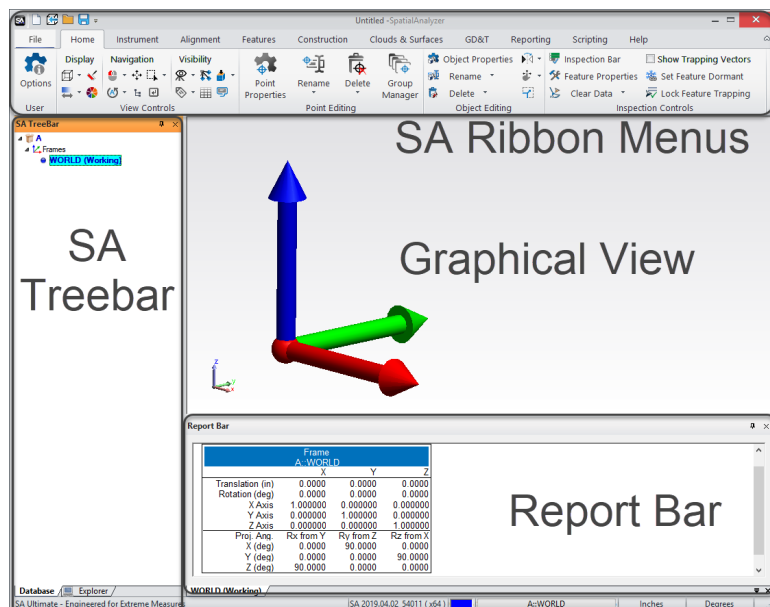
Untitled - SpatialAnalyzer

File Home Instrument Alignment Features Construction Clouds & Surfaces GD&T Reporting Scripting Help

Options
User

Display Navigation Visibility
View Controls

Point Properties Rename Delete Group Manager
Point Editing

Object Properties
Rename
Delete
Object Editing

Inspection Bar
Feature Properties
Clear Data
Show Trapping Vectors
Set Feature Dormant
Lock Feature Trapping
Inspection Controls

SA TreeBar
A
Frames
WORLD (Working)

SA Treebar

SA Ribbon Menus

Graphical View

Report Bar

| Frame A::WORLD | | | |
|---|---|---|---|
| | X | Y | Z |
| Translation (in) | 0.0000 | 0.0000 | 0.0000 |
| Rotation (deg) | 0.0000 | 0.0000 | 0.0000 |
| X Axis | 1.000000 | 0.000000 | 0.000000 |
| Y Axis | 0.000000 | 1.000000 | 0.000000 |
| Z Axis | 0.000000 | 0.000000 | 1.000000 |
| Proj. Ang. | Rx from Y | Ry from Z | Rz from X |
| X (deg) | 0.0000 | 90.0000 | 0.0000 |
| Y (deg) | 0.0000 | 0.0000 | 90.0000 |
| Z (deg) | 90.0000 | 0.0000 | 0.0000 |

Report Bar

Database Explorer

WORLD (Working)

SA Ultimate - Engineered for Extreme Measure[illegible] SA 2019.04.02_54011 ( x64 ) A::WORLD Inches Degrees